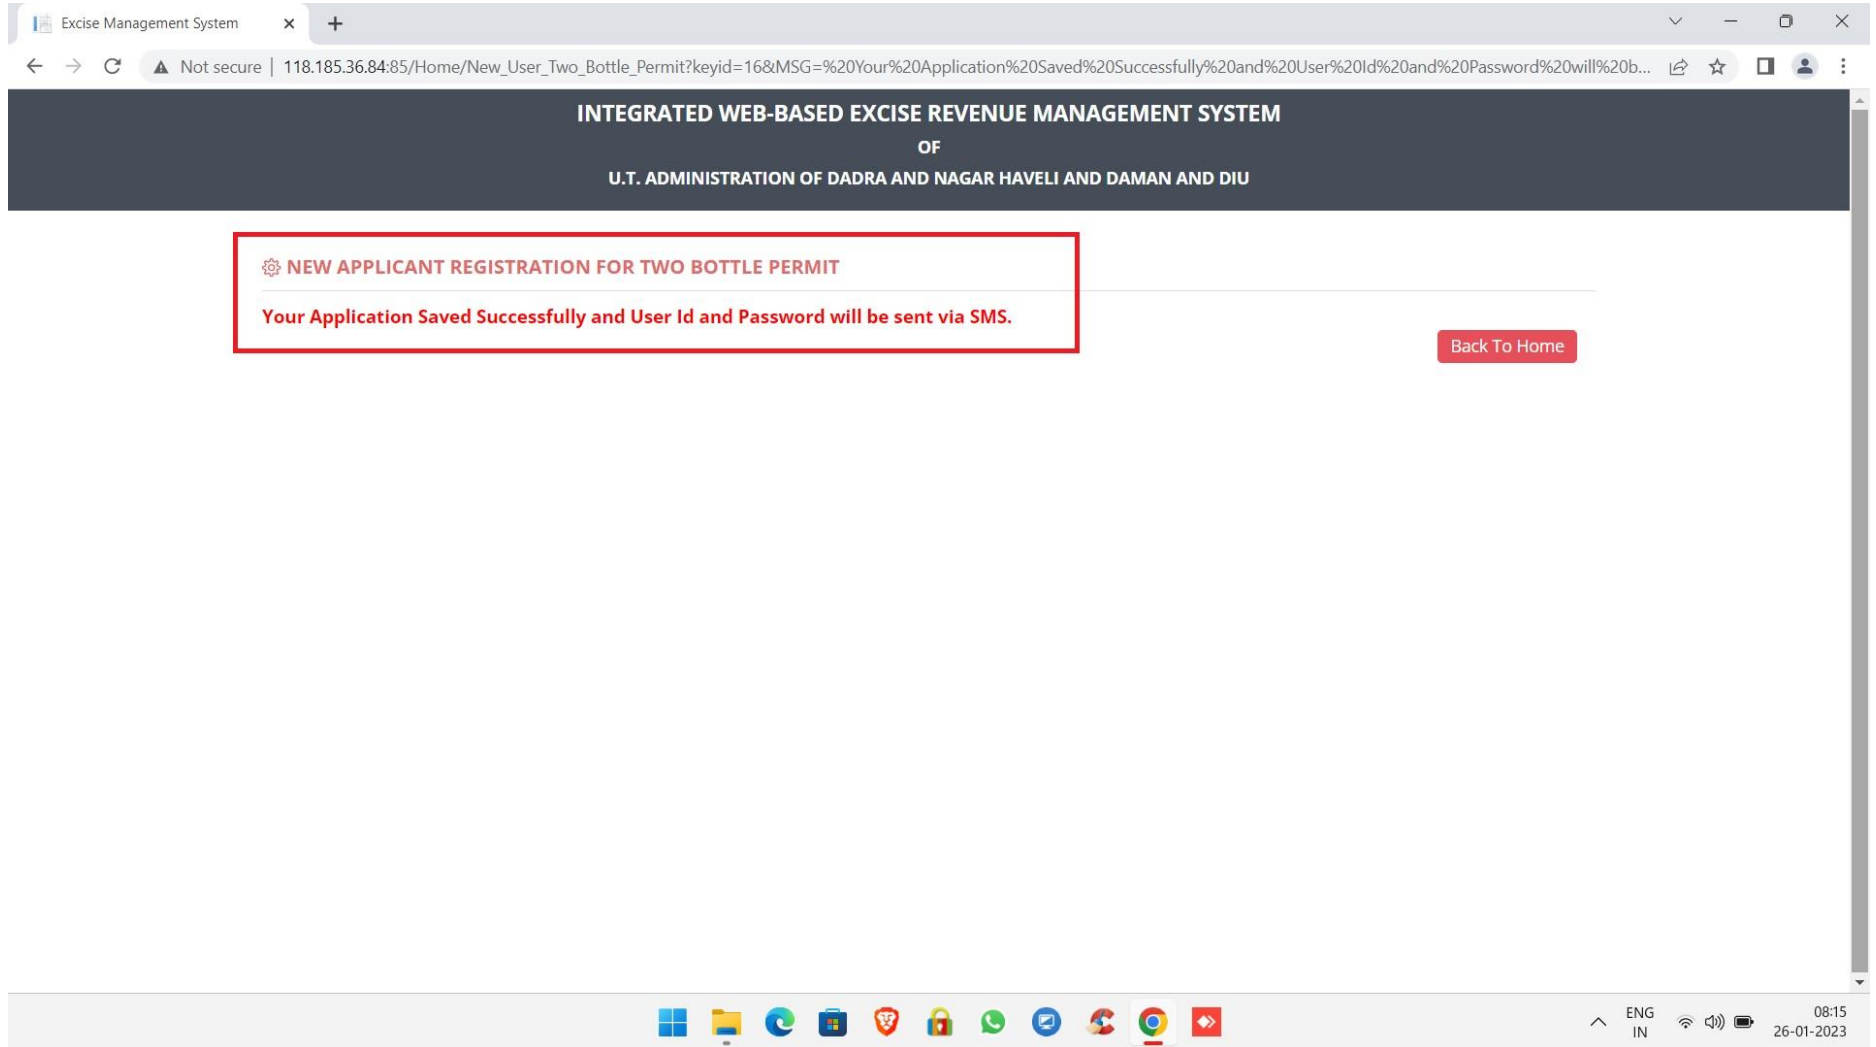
Excise Management System

Not secure | 118.185.36.84:85/Home/New_User_Two_Bottle_Permit?keyid=16&MSG=%20Your%20Application%20Saved%20Successfully%20and%20User%20Id%20and%20Password%20will%20b...

INTEGRATED WEB-BASED EXCISE REVENUE MANAGEMENT SYSTEM
OF
U.T. ADMINISTRATION OF DADRA AND NAGAR HAVELI AND DAMAN AND DIU

NEW APPLICANT REGISTRATION FOR TWO BOTTLE PERMIT

Your Application Saved Successfully and User Id and Password will be sent via SMS.

Back To Home

ENG
IN
08:15
26-01-2023